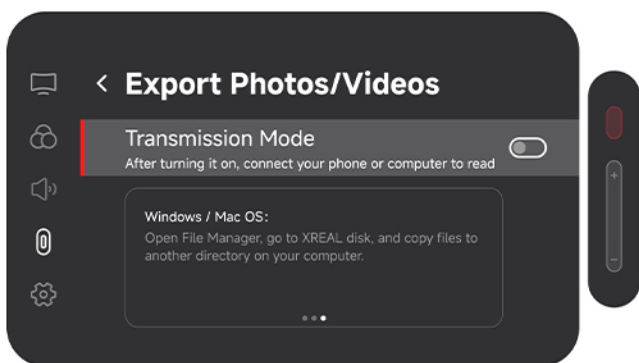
< Export Photos/Videos

Transmission Mode
After turning it on, connect your phone or computer to read

Windows / Mac OS:
Open File Manager, go to XREAL disk, and copy files to another directory on your computer.

+
−